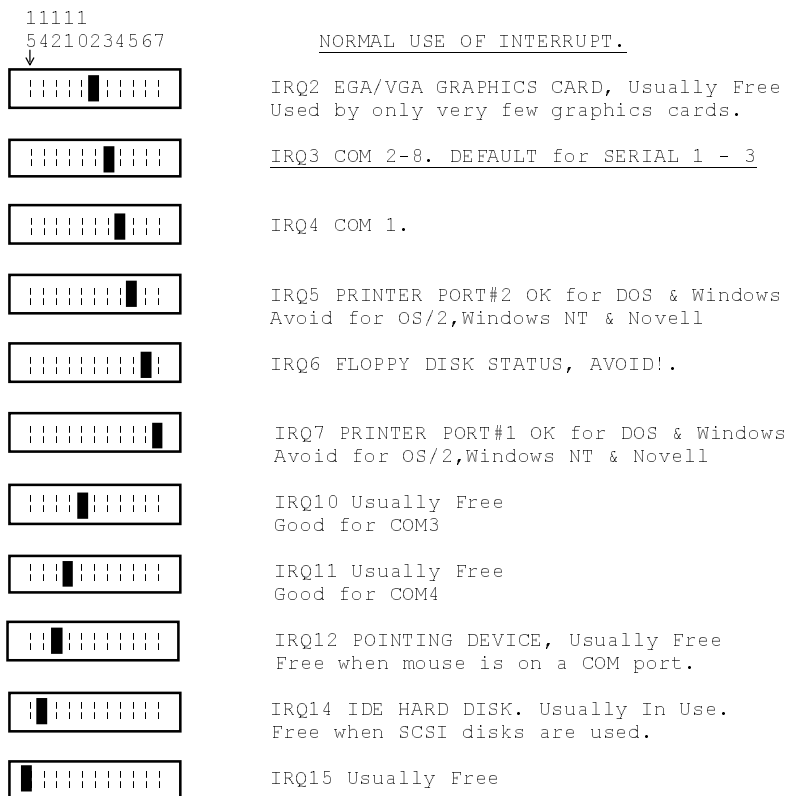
11111
54210234567

NORMAL USE OF INTERRUPT.

IRQ2 EGA/VGA GRAPHICS CARD, Usually Free
Used by only very few graphics cards.

IRQ3 COM 2-8. DEFAULT for SERIAL 1 - 3

IRQ4 COM 1.

IRQ5 PRINTER PORT#2 OK for DOS & Windows
Avoid for OS/2,Windows NT & Novell

IRQ6 FLOPPY DISK STATUS, AVOID!.

IRQ7 PRINTER PORT#1 OK for DOS & Windows
Avoid for OS/2,Windows NT & Novell

IRQ10 Usually Free
Good for COM3

IRQ11 Usually Free
Good for COM4

IRQ12 POINTING DEVICE, Usually Free
Free when mouse is on a COM port.

IRQ14 IDE HARD DISK. Usually In Use.
Free when SCSI disks are used.

IRQ15 Usually Free